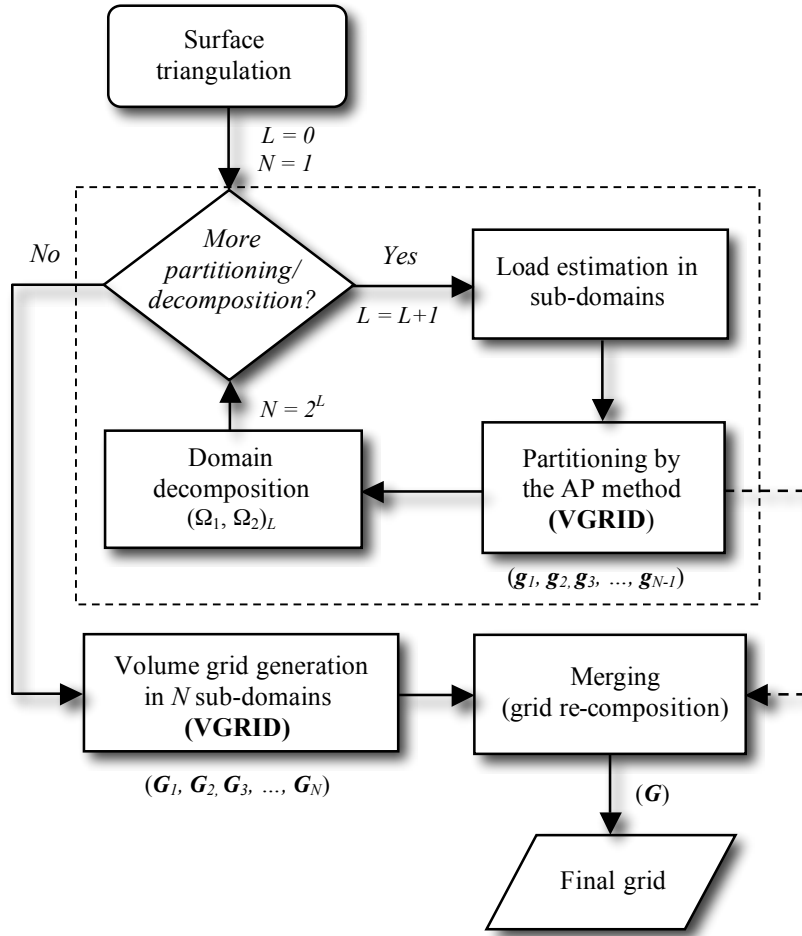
Surface triangulation

$L = 0$
$N = 1$

No

More partitioning/ decomposition?

Yes

$L = L+1$

Load estimation in sub-domains

$N = 2^L$

Domain decomposition
$(\Omega_1, \Omega_2)_L$

Partitioning by the AP method
**(VGRID)**

$(\boldsymbol{g}_1, \boldsymbol{g}_2, \boldsymbol{g}_3, \ldots, \boldsymbol{g}_{N-1})$

Volume grid generation in $N$ sub-domains
**(VGRID)**

$(\boldsymbol{G}_1, \boldsymbol{G}_2, \boldsymbol{G}_3, \ldots, \boldsymbol{G}_N)$

Merging
(grid re-composition)

$(\boldsymbol{G})$

Final grid